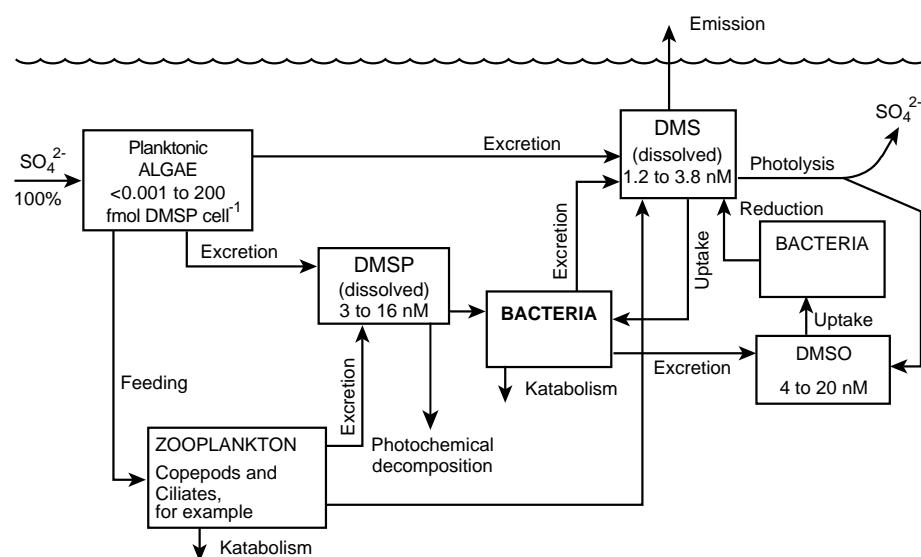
Emission

$SO_4^{2-}$

$SO_4^{2-}$
100%

Planktonic ALGAE <0.001 to 200 fmol DMSP cell$^{-1}$

Excretion

DMS (dissolved) 1.2 to 3.8 nM

Photolysis

Excretion

Reduction

Uptake

BACTERIA

Excretion

DMSP (dissolved) 3 to 16 nM

BACTERIA

Uptake

DMSO 4 to 20 nM

Excretion

Feeding

Katabolism

Excretion

ZOOPLANKTON Copepods and Ciliates, for example

Photochemical decomposition

Katabolism